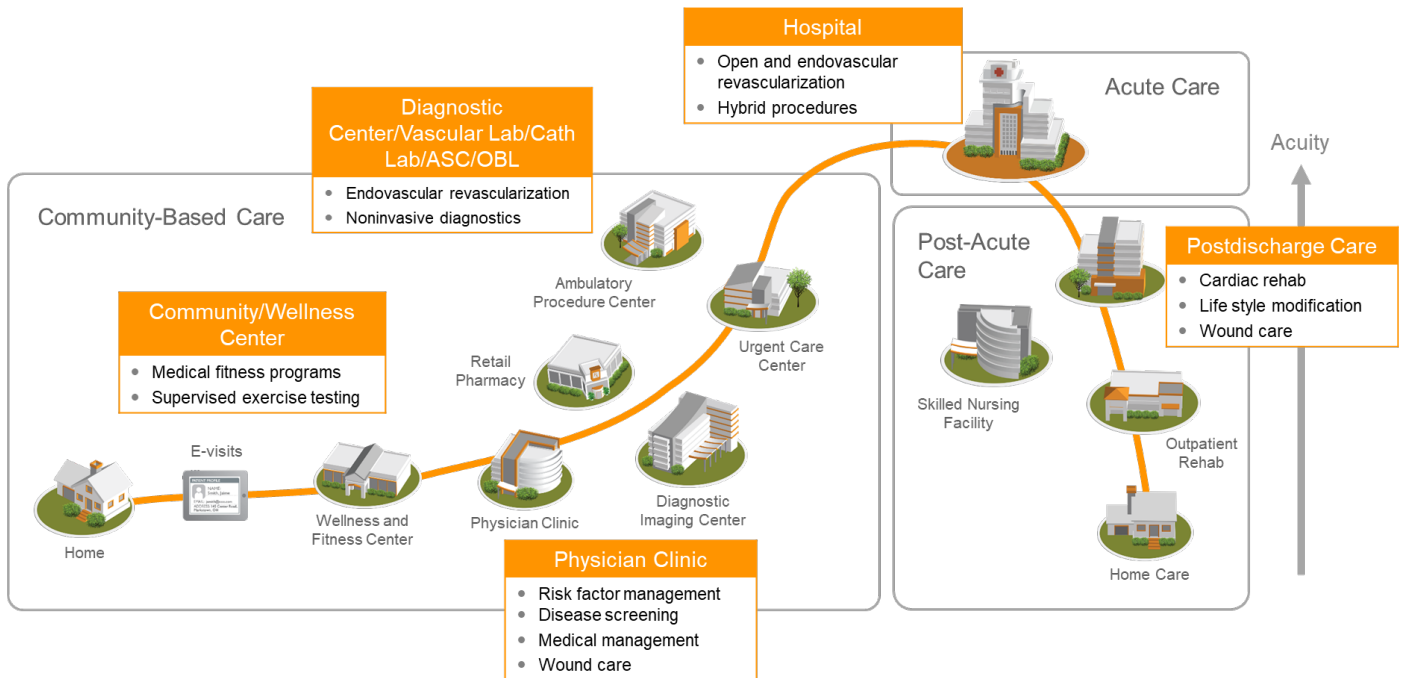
Hospital
- Open and endovascular revascularization
- Hybrid procedures

Acute Care

Acuity

Diagnostic Center/Vascular Lab/Cath Lab/ASC/OBL
- Endovascular revascularization
- Noninvasive diagnostics

Community-Based Care

Post-Acute Care

Postdischarge Care
- Cardiac rehab
- Life style modification
- Wound care

Ambulatory Procedure Center

Community/Wellness Center
- Medical fitness programs
- Supervised exercise testing

Retail Pharmacy

Urgent Care Center

Skilled Nursing Facility

Outpatient Rehab

E-visits

Home

Wellness and Fitness Center

Physician Clinic

Diagnostic Imaging Center

Home Care

Physician Clinic
- Risk factor management
- Disease screening
- Medical management
- Wound care